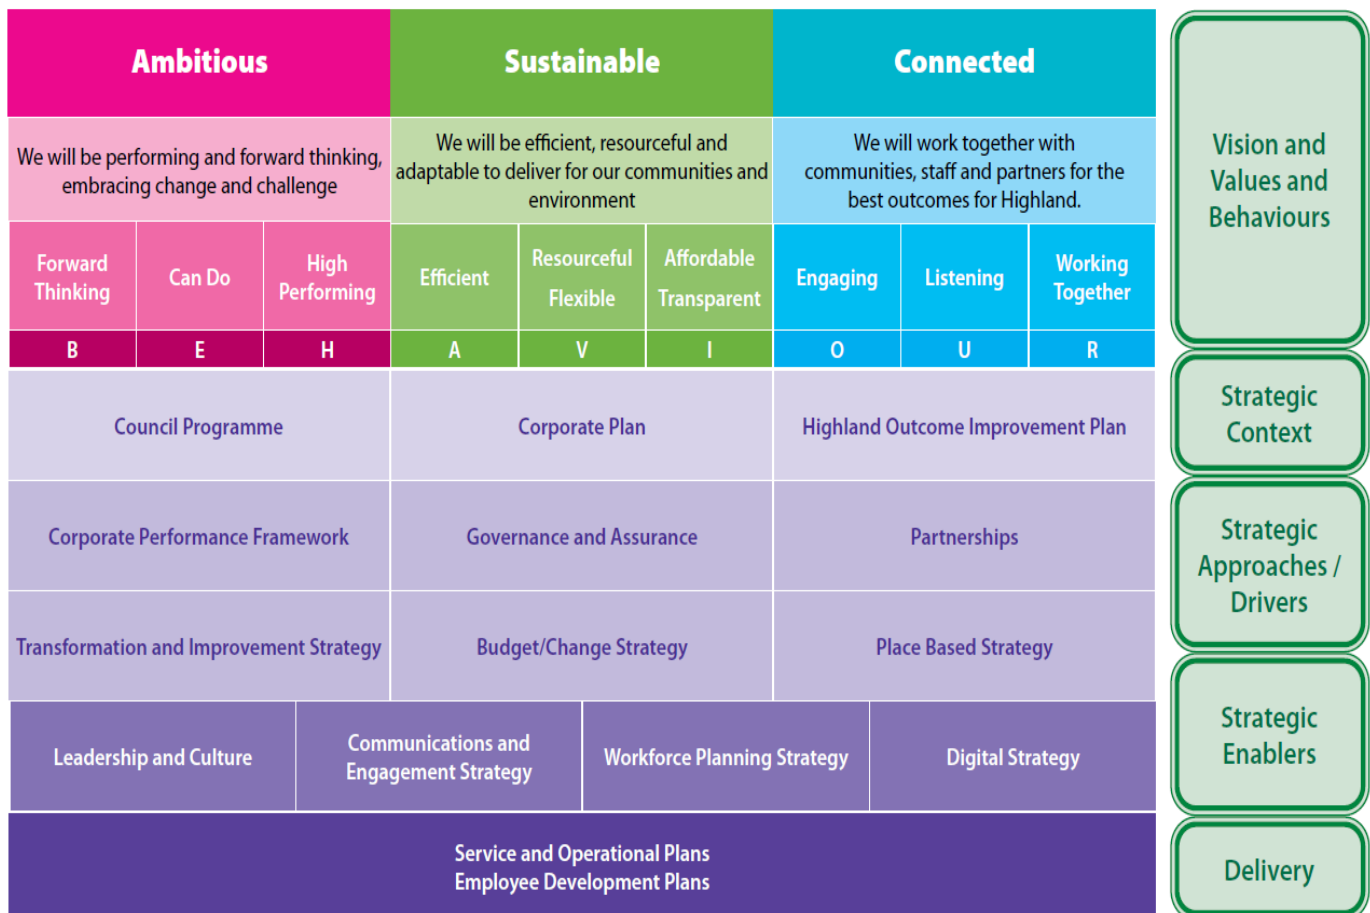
Ambitious

Sustainable

Connected

Vision and Values and Behaviours

We will be performing and forward thinking, embracing change and challenge

We will be efficient, resourceful and adaptable to deliver for our communities and environment

We will work together with communities, staff and partners for the best outcomes for Highland.

| Forward Thinking | Can Do | High Performing | Efficient | Resourceful Flexible | Affordable Transparent | Engaging | Listening | Working Together |
|---|---|---|---|---|---|---|---|---|
| B | E | H | A | V | I | O | U | R |

Council Programme

Corporate Plan

Highland Outcome Improvement Plan

Strategic Context

Corporate Performance Framework

Governance and Assurance

Partnerships

Transformation and Improvement Strategy

Budget/Change Strategy

Place Based Strategy

Strategic Approaches / Drivers

Leadership and Culture

Communications and Engagement Strategy

Workforce Planning Strategy

Digital Strategy

Strategic Enablers

Service and Operational Plans
Employee Development Plans

Delivery